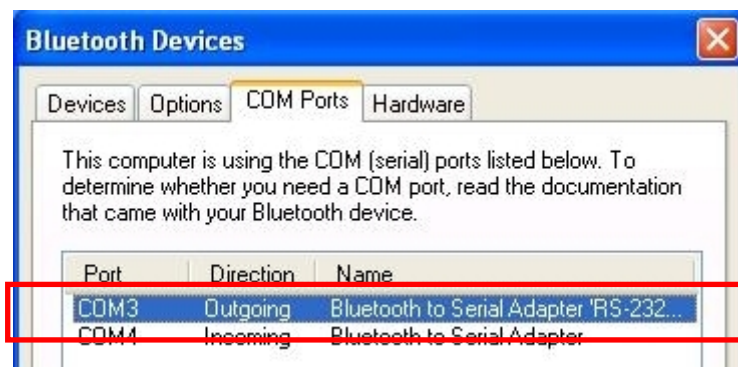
Bluetooth Devices

Devices | Options | COM Ports | Hardware

This computer is using the COM (serial) ports listed below. To determine whether you need a COM port, read the documentation that came with your Bluetooth device.

| Port | Direction | Name |
|---|---|---|
| COM3 | Outgoing | Bluetooth to Serial Adapter 'RS-232... |
| COM4 | Incoming | Bluetooth to Serial Adapter |